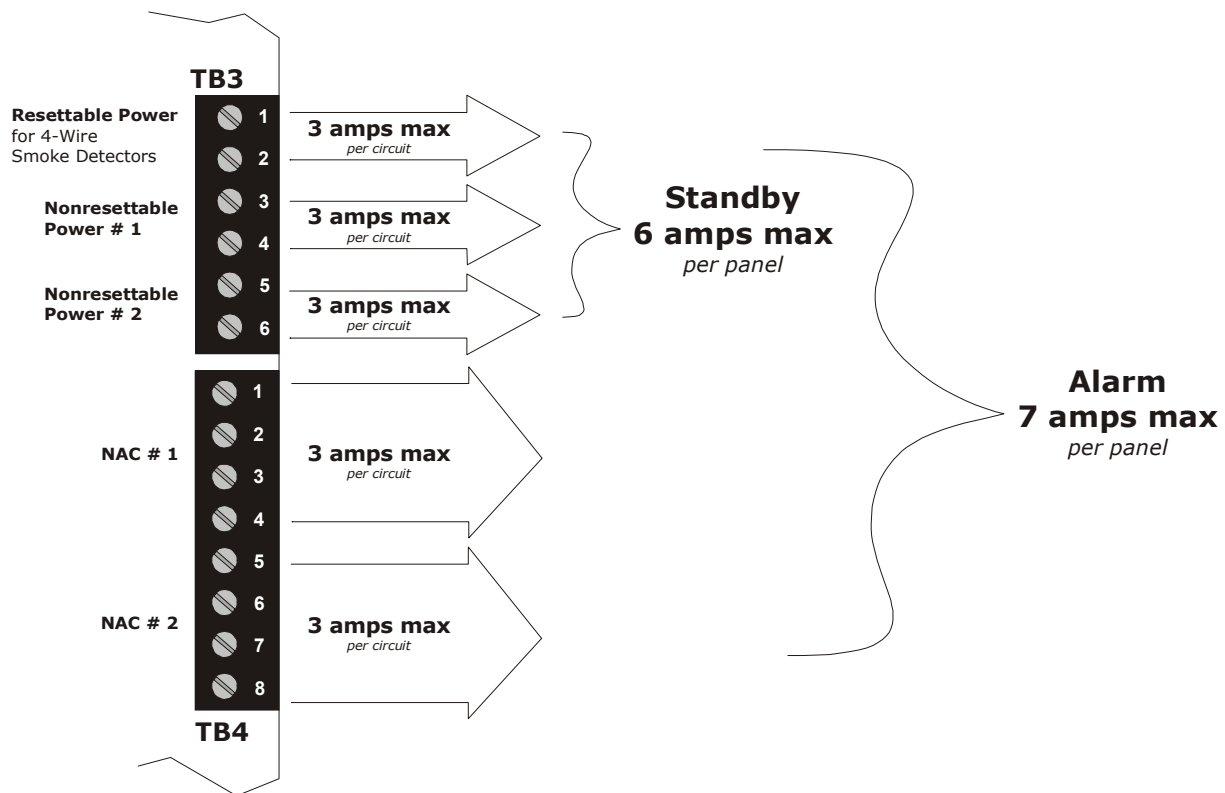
TB3

Resettable Power for 4-Wire Smoke Detectors

1
2

3 amps max
per circuit

Nonresettable Power # 1

3
4

3 amps max
per circuit

Nonresettable Power # 2

5
6

3 amps max
per circuit

Standby
6 amps max
per panel

1
2
3
4

NAC # 1

3 amps max
per circuit

5
6
7
8

NAC # 2

3 amps max
per circuit

TB4

Alarm
7 amps max
per panel